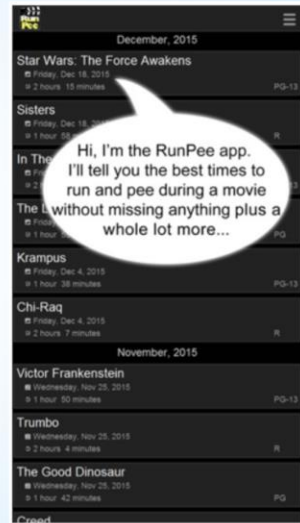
RunPee

December, 2015

Star Wars: The Force Awakens
Friday, Dec 18, 2015
2 hours 15 minutes
PG-13

Sisters
Friday, Dec 18, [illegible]
1 hour 5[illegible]
R

In The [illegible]
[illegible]
2 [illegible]
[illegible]

The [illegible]
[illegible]
1 hou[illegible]
PG

Hi, I'm the RunPee app. I'll tell you the best times to run and pee during a movie without missing anything plus a whole lot more...

Krampus
Friday, Dec 4, 2015
1 hour 38 minutes
PG-13

Chi-Raq
Friday, Dec 4, 2015
2 hours 7 minutes
R

November, 2015

Victor Frankenstein
Wednesday, Nov 25, 2015
1 hour 50 minutes
PG-13

Trumbo
Wednesday, Nov 25, 2015
2 hours 4 minutes
R

The Good Dinosaur
Wednesday, Nov 25, 2015
1 hour 42 minutes
PG

Creed